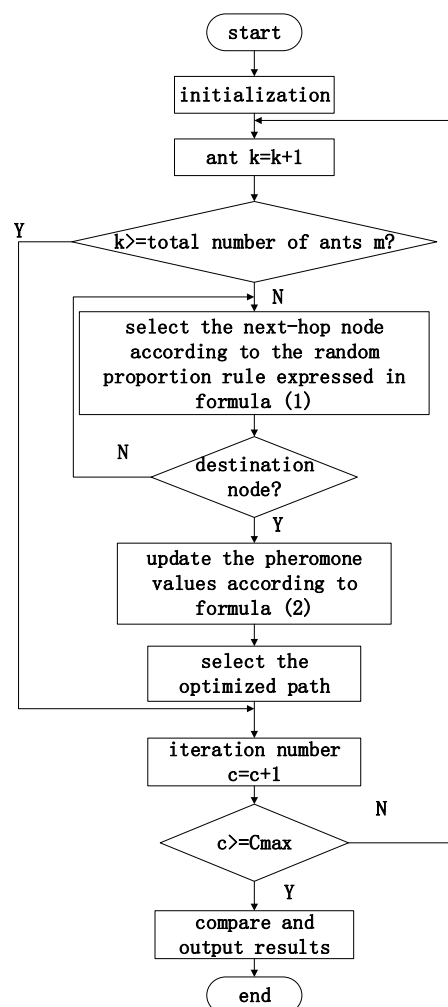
start

initialization

ant k=k+1

Y

k>=total number of ants m?

N

select the next-hop node according to the random proportion rule expressed in formula (1)

N

destination node?

Y

update the pheromone values according to formula (2)

select the optimized path

iteration number c=c+1

N

c>=Cmax

Y

compare and output results

end